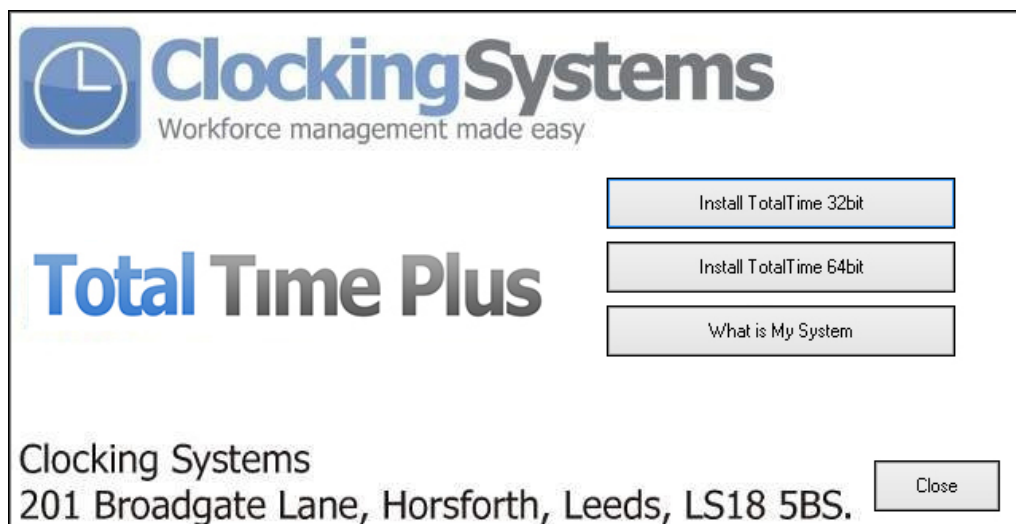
ClockingSystems
Workforce management made easy

Install TotalTime 32bit

Install TotalTime 64bit

What is My System

Total Time Plus

Clocking Systems
201 Broadgate Lane, Horsforth, Leeds, LS18 5BS.

Close